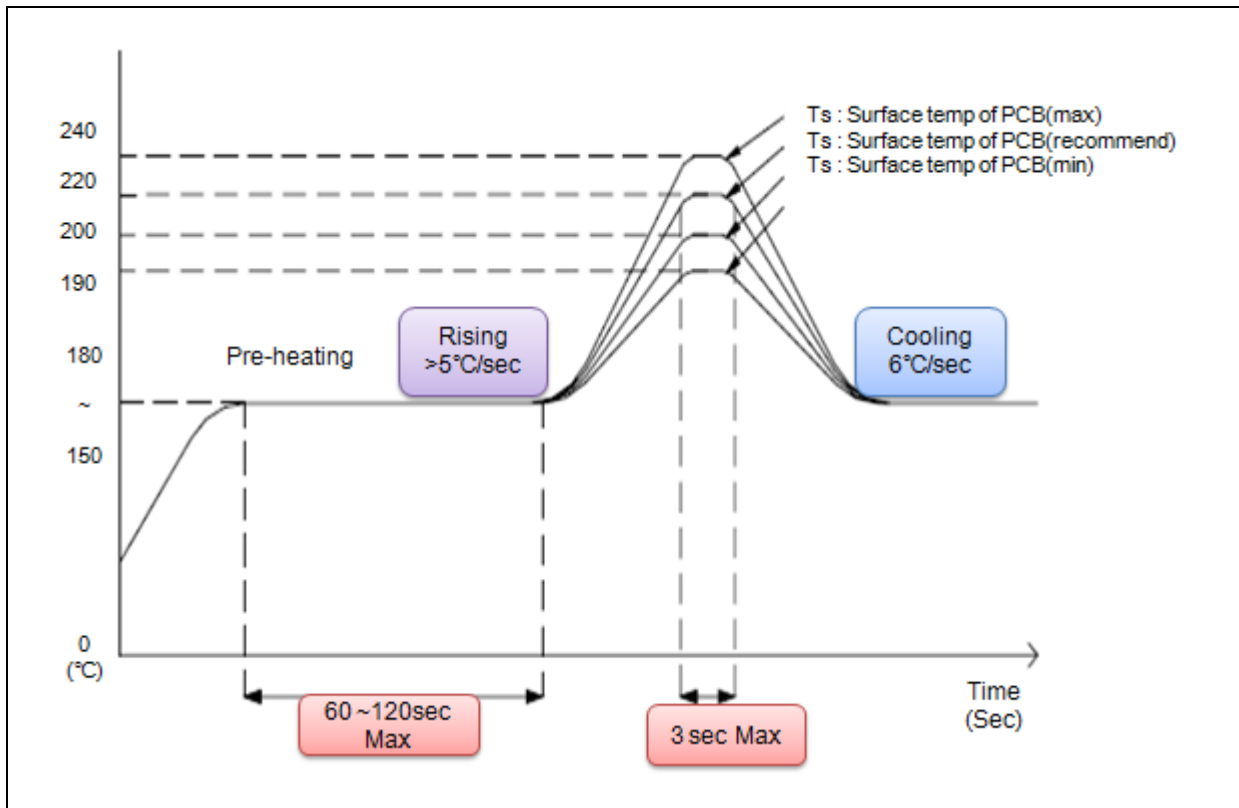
Ts : Surface temp of PCB(max)
Ts : Surface temp of PCB(recommend)
Ts : Surface temp of PCB(min)

240
220
200
190
180
~
150
0
(°C)

Pre-heating

Rising
>5°C/sec

Cooling
6°C/sec

60 ~120sec
Max

3 sec Max

Time
(Sec)